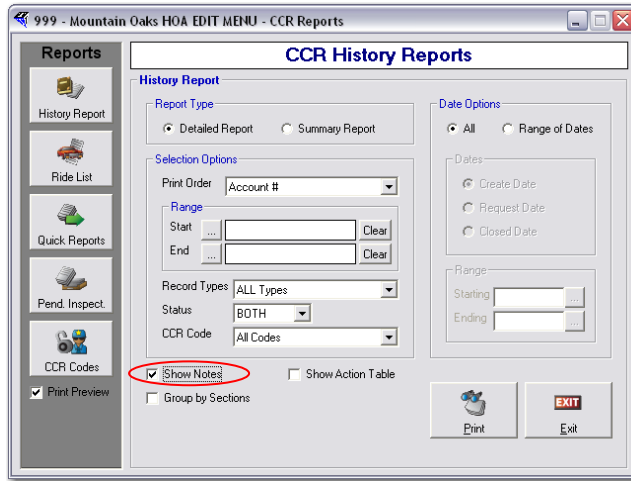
999 - Mountain Oaks HOA EDIT MENU - CCR Reports

Reports

History Report

Ride List

Quick Reports

Pend. Inspect.

CCR Codes

Print Preview

CCR History Reports

History Report

Report Type

Detailed Report

Summary Report

Selection Options

Print Order

Account #

Range

Start

...

Clear

End

...

Clear

Record Types

ALL Types

Status

BOTH

CCR Code

All Codes

Show Notes

Show Action Table

Group by Sections

Date Options

All

Range of Dates

Dates

Create Date

Request Date

Closed Date

Range

Starting

...

Ending

...

Print

EXIT

Exit